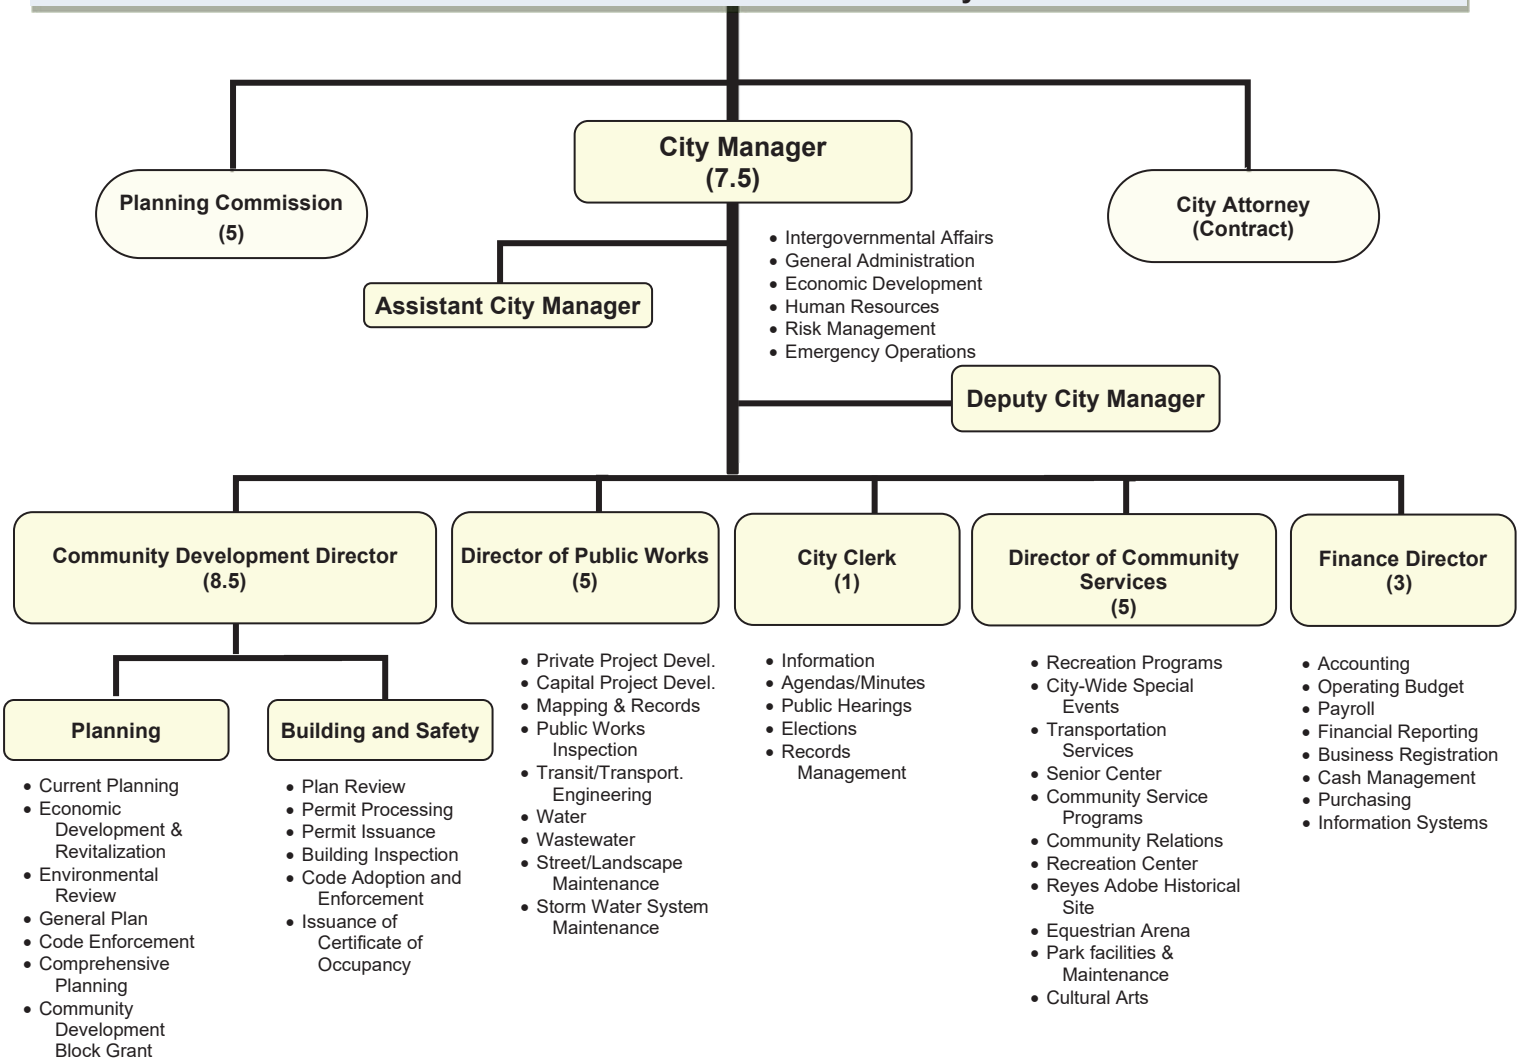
City Manager
(7.5)

Planning Commission
(5)

City Attorney
(Contract)

- Intergovernmental Affairs
- General Administration
- Economic Development
- Human Resources
- Risk Management
- Emergency Operations

Assistant City Manager

Deputy City Manager

Community Development Director
(8.5)

Director of Public Works
(5)

City Clerk
(1)

Director of Community Services
(5)

Finance Director
(3)

Planning

Building and Safety

- Current Planning
- Economic Development & Revitalization
- Environmental Review
- General Plan
- Code Enforcement
- Comprehensive Planning
- Community Development Block Grant

- Plan Review
- Permit Processing
- Permit Issuance
- Building Inspection
- Code Adoption and Enforcement
- Issuance of Certificate of Occupancy

- Private Project Devel.
- Capital Project Devel.
- Mapping & Records
- Public Works Inspection
- Transit/Transport. Engineering
- Water
- Wastewater
- Street/Landscape Maintenance
- Storm Water System Maintenance

- Information
- Agendas/Minutes
- Public Hearings
- Elections
- Records Management

- Recreation Programs
- City-Wide Special Events
- Transportation Services
- Senior Center
- Community Service Programs
- Community Relations
- Recreation Center
- Reyes Adobe Historical Site
- Equestrian Arena
- Park facilities & Maintenance
- Cultural Arts

- Accounting
- Operating Budget
- Payroll
- Financial Reporting
- Business Registration
- Cash Management
- Purchasing
- Information Systems